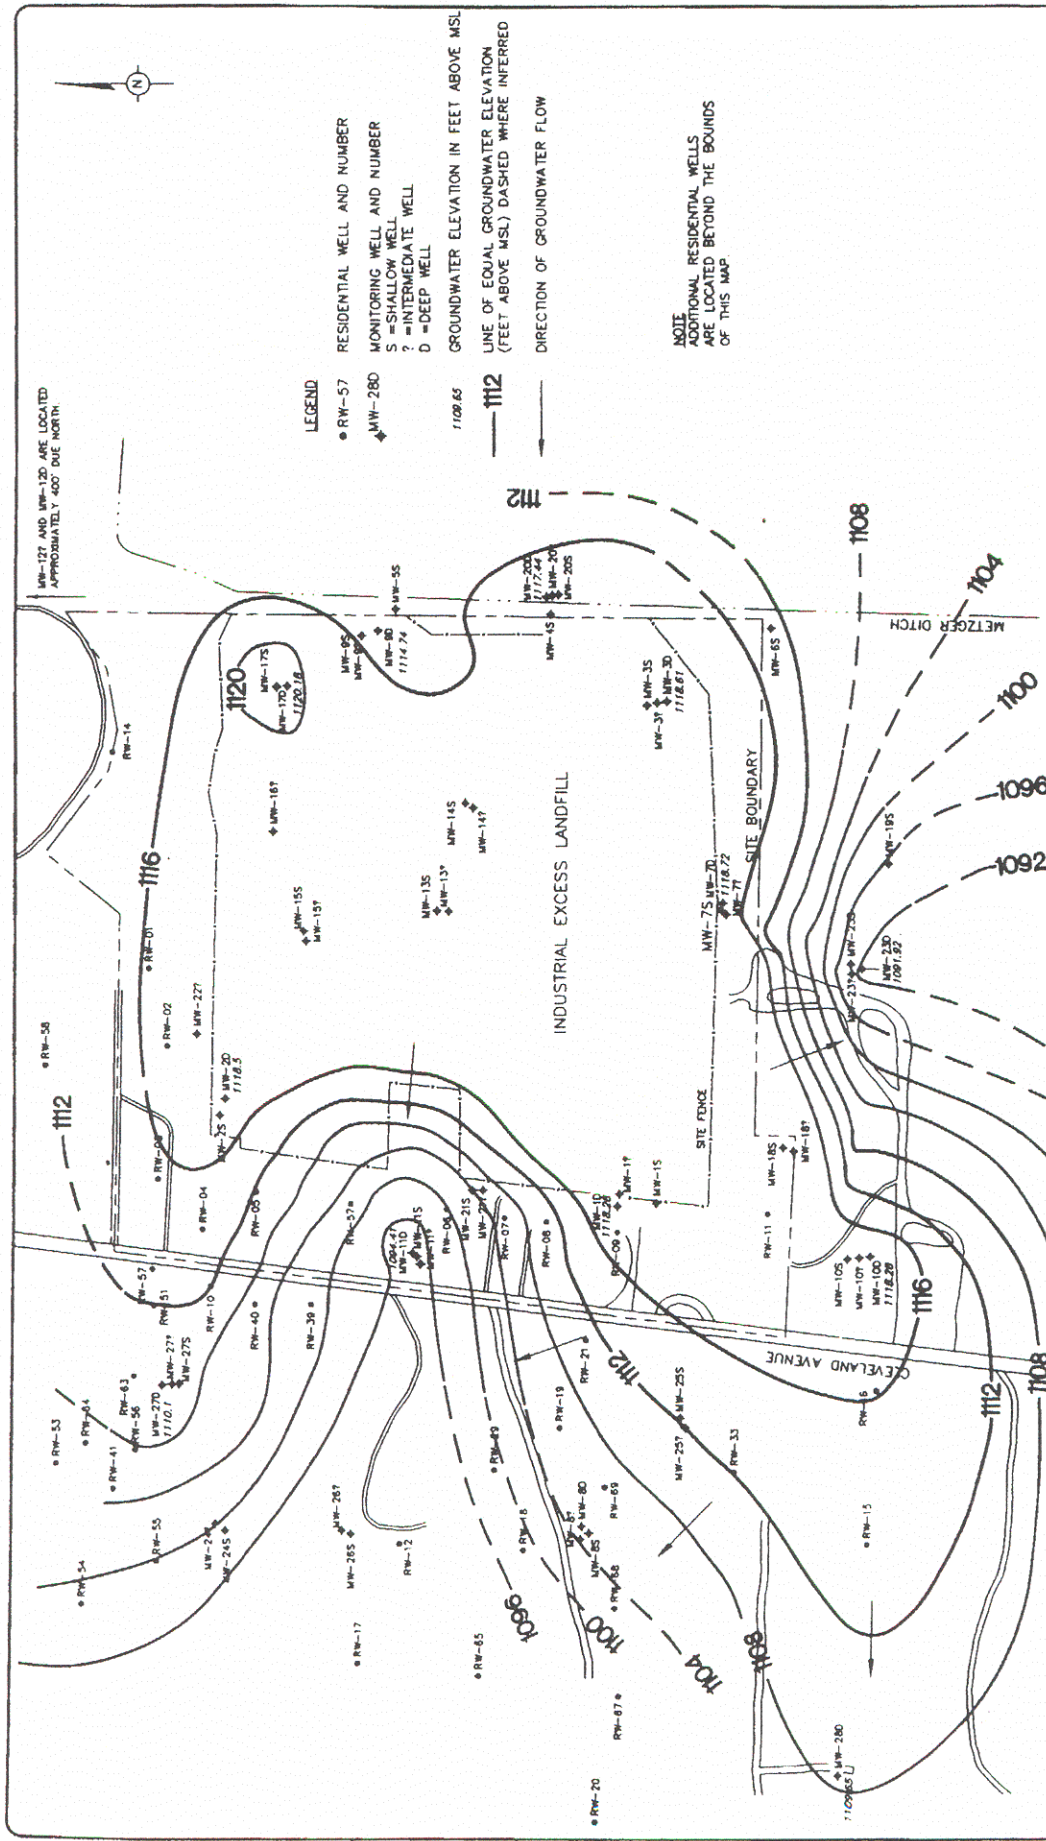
MW-12? AND MW-12D ARE LOCATED APPROXIMATELY 400' DUE NORTH.

LEGEND

RW-57 RESIDENTIAL WELL AND NUMBER

MW-28D MONITORING WELL AND NUMBER
S =SHALLOW WELL
? =INTERMEDIATE WELL
D =DEEP WELL

1109.65 GROUNDWATER ELEVATION IN FEET ABOVE MSL

1112 LINE OF EQUAL GROUNDWATER ELEVATION (FEET ABOVE MSL) DASHED WHERE INFERRED

DIRECTION OF GROUNDWATER FLOW

NOTE
ADDITIONAL RESIDENTIAL WELLS ARE LOCATED BEYOND THE BOUNDS OF THIS MAP.

INDUSTRIAL EXCESS LANDFILL

SITE BOUNDARY

SITE FENCE

METZGER DITCH

CLEVELAND AVENUE

1120 1116 1112 1108 1104 1100 1096 1092

MW-17S MW-17D 1120.18 MW-9S MW-9D 1114.74 MW-5S MW-20D 1117.44 MW-20S MW-4S MW-3S MW-3D 1118.61 MW-3? MW-6S MW-16? MW-14S MW-14? MW-13S MW-13? MW-15S MW-15? MW-7S MW-7D 1118.72 MW-7? MW-19S MW-23D 1091.92 MW-23? MW-22? MW-2D 1118.5 MW-2S MW-1D 1118.28 MW-1? MW-1S MW-18S MW-18? MW-10S MW-10? MW-10D 1118.28 MW-21S MW-11D 1094.41 MW-11S MW-11? MW-25S MW-25? MW-27? MW-27S MW-27D 1110.1 MW-24? MW-24S MW-26S MW-26? MW-8? MW-8D MW-8S MW-28D 1109.65

RW-14 RW-01 RW-58 RW-02 RW-03 RW-04 RW-05 RW-57a RW-06 RW-07 RW-08 RW-09 RW-10 RW-11 RW-57 RW-51 RW-40 RW-30 RW-21 RW-19 RW-63 RW-56 RW-64 RW-53 RW-41 RW-55 RW-54 RW-29 RW-18 RW-12 RW-17 RW-65 RW-68 RW-69 RW-33 RW-16 RW-13 RW-67 RW-20